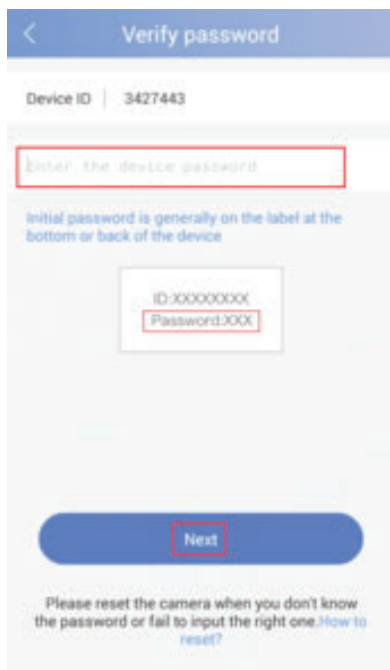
Verify password

Device ID | 3427443

Enter the device password

Initial password is generally on the label at the bottom or back of the device

ID:XXXXXXXX
Password:XXX

Next

Please reset the camera when you don't know the password or fail to input the right one.How to reset?